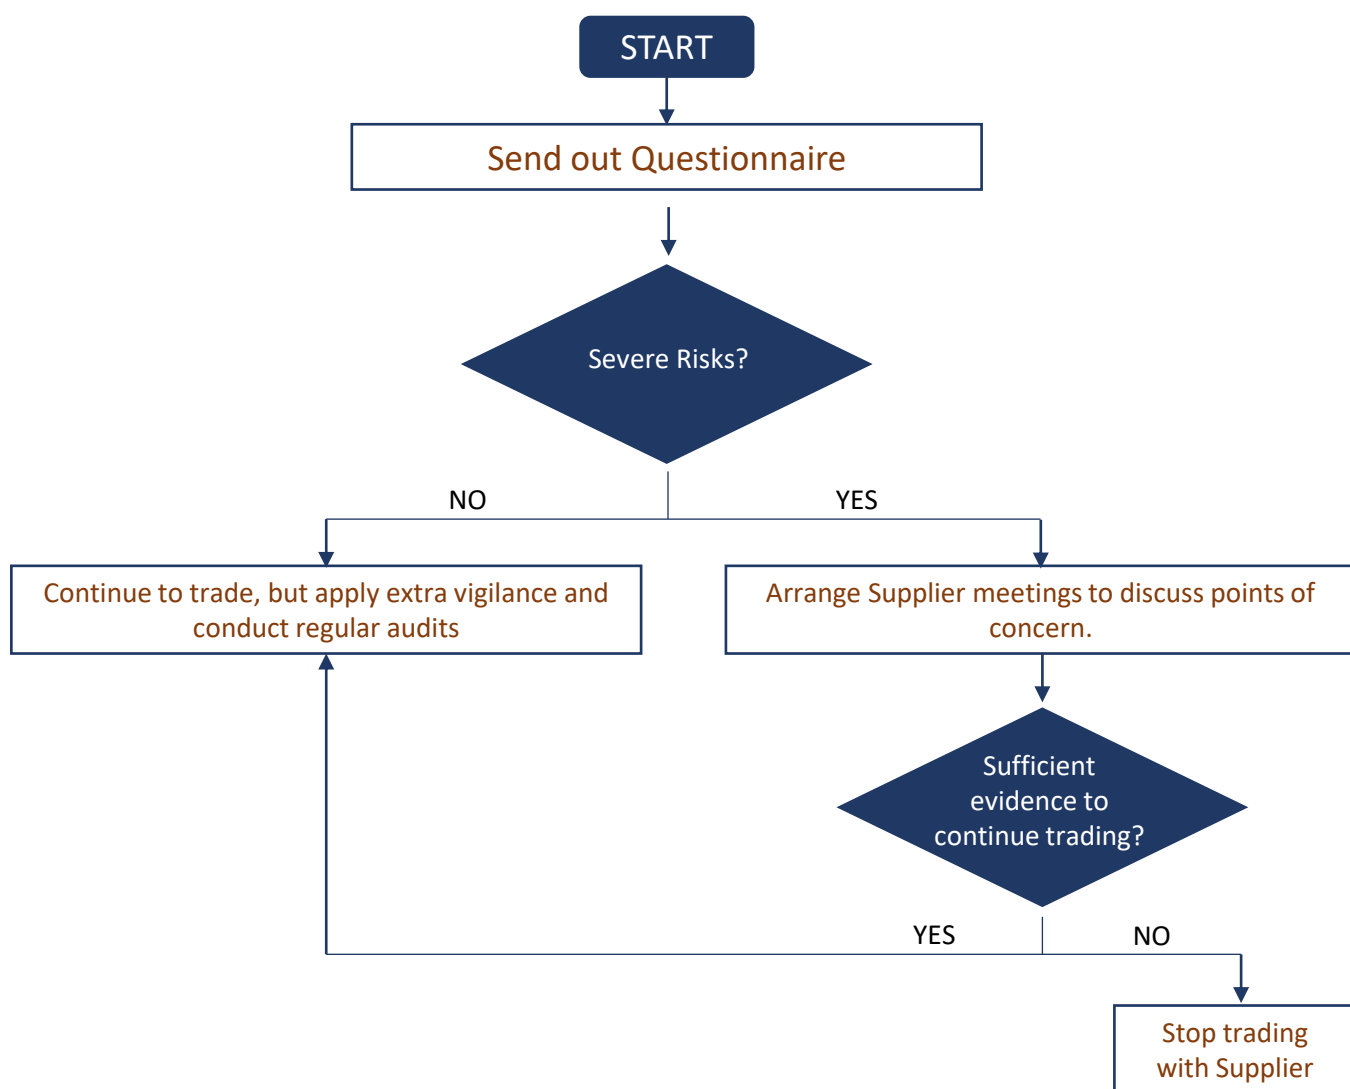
START

Send out Questionnaire

Severe Risks?

NO

YES

Continue to trade, but apply extra vigilance and conduct regular audits

Arrange Supplier meetings to discuss points of concern.

Sufficient evidence to continue trading?

YES

NO

Stop trading with Supplier